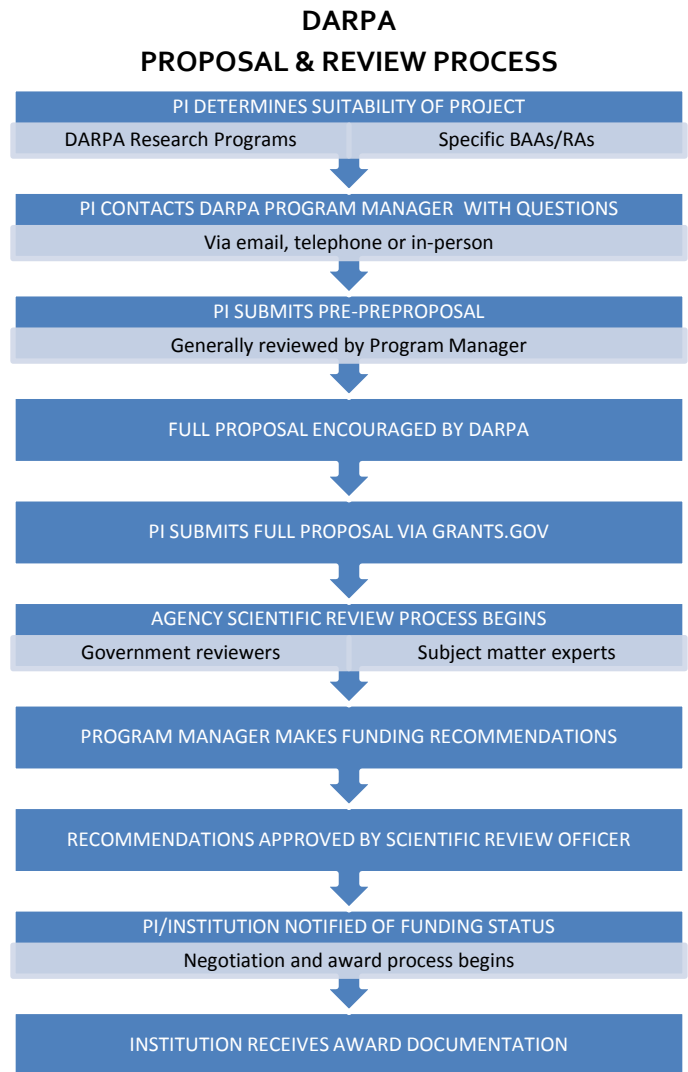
DARPA
PROPOSAL & REVIEW PROCESS

PI DETERMINES SUITABILITY OF PROJECT

DARPA Research Programs

Specific BAAs/RAs

PI CONTACTS DARPA PROGRAM MANAGER WITH QUESTIONS

Via email, telephone or in-person

PI SUBMITS PRE-PREPROPOSAL

Generally reviewed by Program Manager

FULL PROPOSAL ENCOURAGED BY DARPA

PI SUBMITS FULL PROPOSAL VIA GRANTS.GOV

AGENCY SCIENTIFIC REVIEW PROCESS BEGINS

Government reviewers

Subject matter experts

PROGRAM MANAGER MAKES FUNDING RECOMMENDATIONS

RECOMMENDATIONS APPROVED BY SCIENTIFIC REVIEW OFFICER

PI/INSTITUTION NOTIFIED OF FUNDING STATUS

Negotiation and award process begins

INSTITUTION RECEIVES AWARD DOCUMENTATION